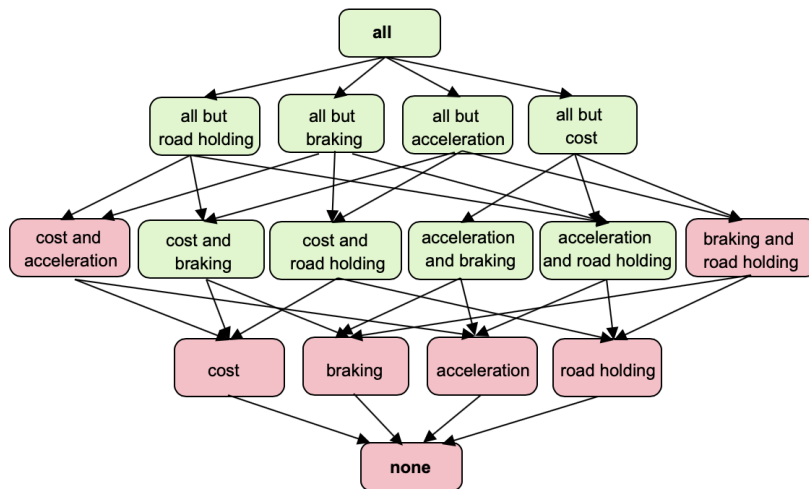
all

all but road holding

all but braking

all but acceleration

all but cost

cost and acceleration

cost and braking

cost and road holding

acceleration and braking

acceleration and road holding

braking and road holding

cost

braking

acceleration

road holding

none